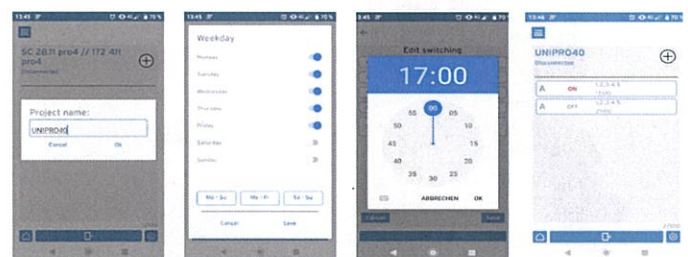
13:45

SC 28.11 pro4 // 172.411 pro4

Disconnected

Project name:

UNIPRO40

Cancel

Ok

13:45

Weekday

Monday

Tuesday

Wednesday

Thursday

Friday

Saturday

Sunday

Mo - Su

Mo - Fr

Sa - Su

Cancel

Save

13:45

Edit switching

17:00

00

05

10

15

20

25

30

35

40

45

50

55

ABBRECHEN

OK

Cancel

Save

13:46

UNIPRO40

Disconnected

A

ON

1,2,3,4,5

17:00

A

OFF

1,2,3,4,5

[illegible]